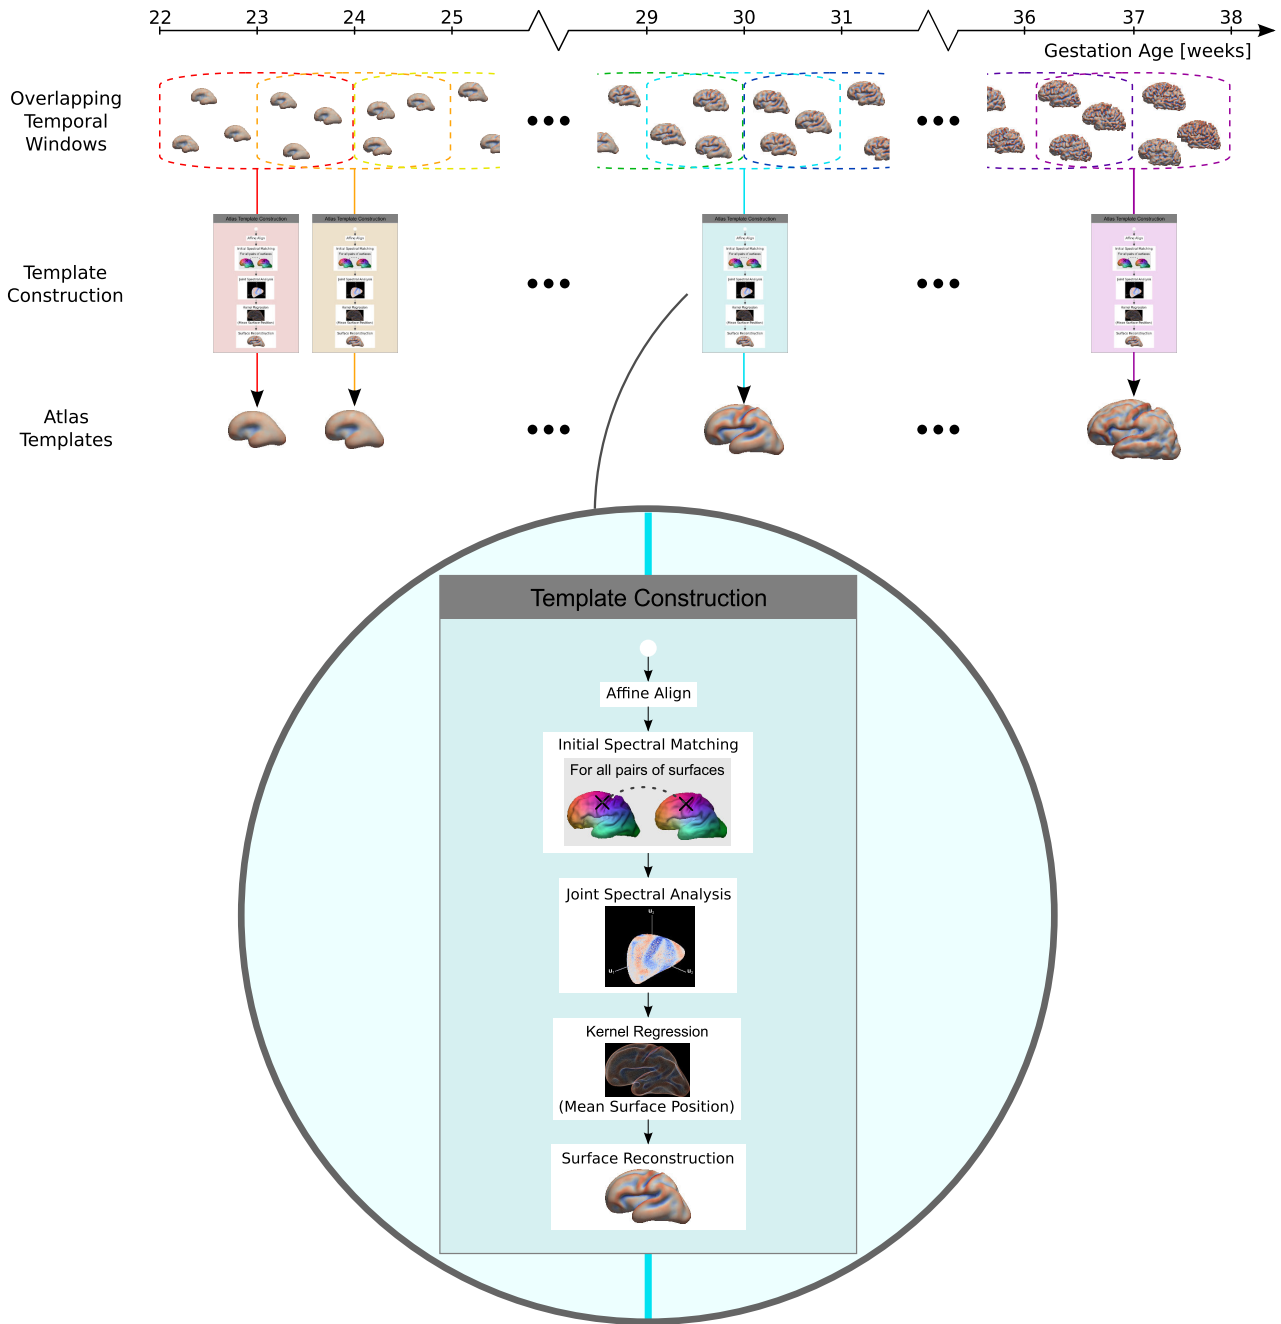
22 23 24 25 29 30 31 36 37 38

Gestation Age [weeks]

Overlapping Temporal Windows

Template Construction

Atlas Templates

Atlas Template Construction

Atlas Template Construction

Atlas Template Construction

Atlas Template Construction

Template Construction

Affine Align

Initial Spectral Matching

For all pairs of surfaces

Joint Spectral Analysis

$u_1$ $u_2$ $u_3$

Kernel Regression

(Mean Surface Position)

Surface Reconstruction